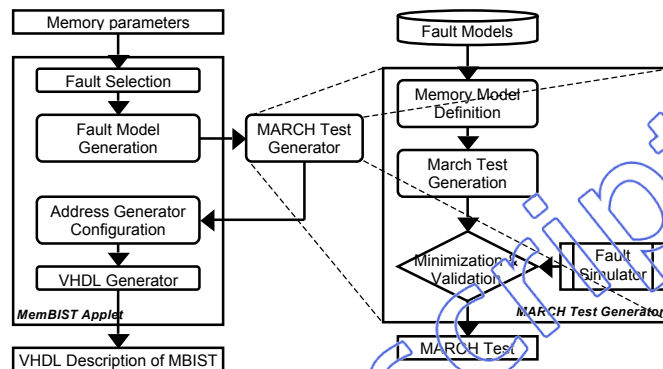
Memory parameters

Fault Selection

Fault Model Generation

Address Generator Configuration

VHDL Generator

MemBIST Applet

VHDL Description of MBIST

MARCH Test Generator

Fault Models

Memory Model Definition

March Test Generation

Minimization & Validation

Fault Simulator

MARCH Test Generator

MARCH Test